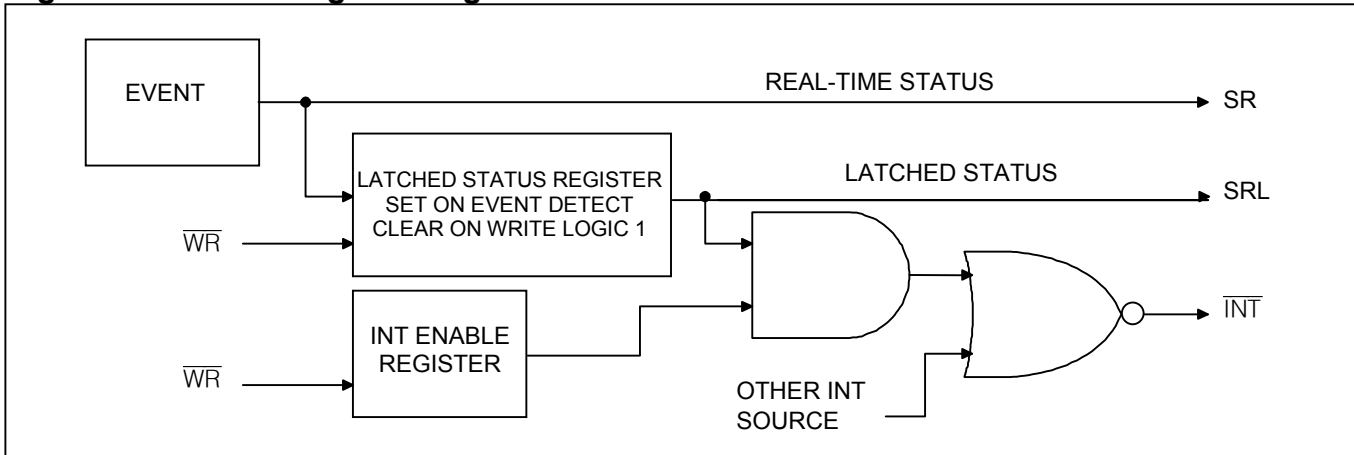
EVENT

REAL-TIME STATUS

SR

LATCHED STATUS REGISTER SET ON EVENT DETECT CLEAR ON WRITE LOGIC 1

LATCHED STATUS

SRL

$\overline{WR}$

INT ENABLE REGISTER

$\overline{INT}$

$\overline{WR}$

OTHER INT SOURCE